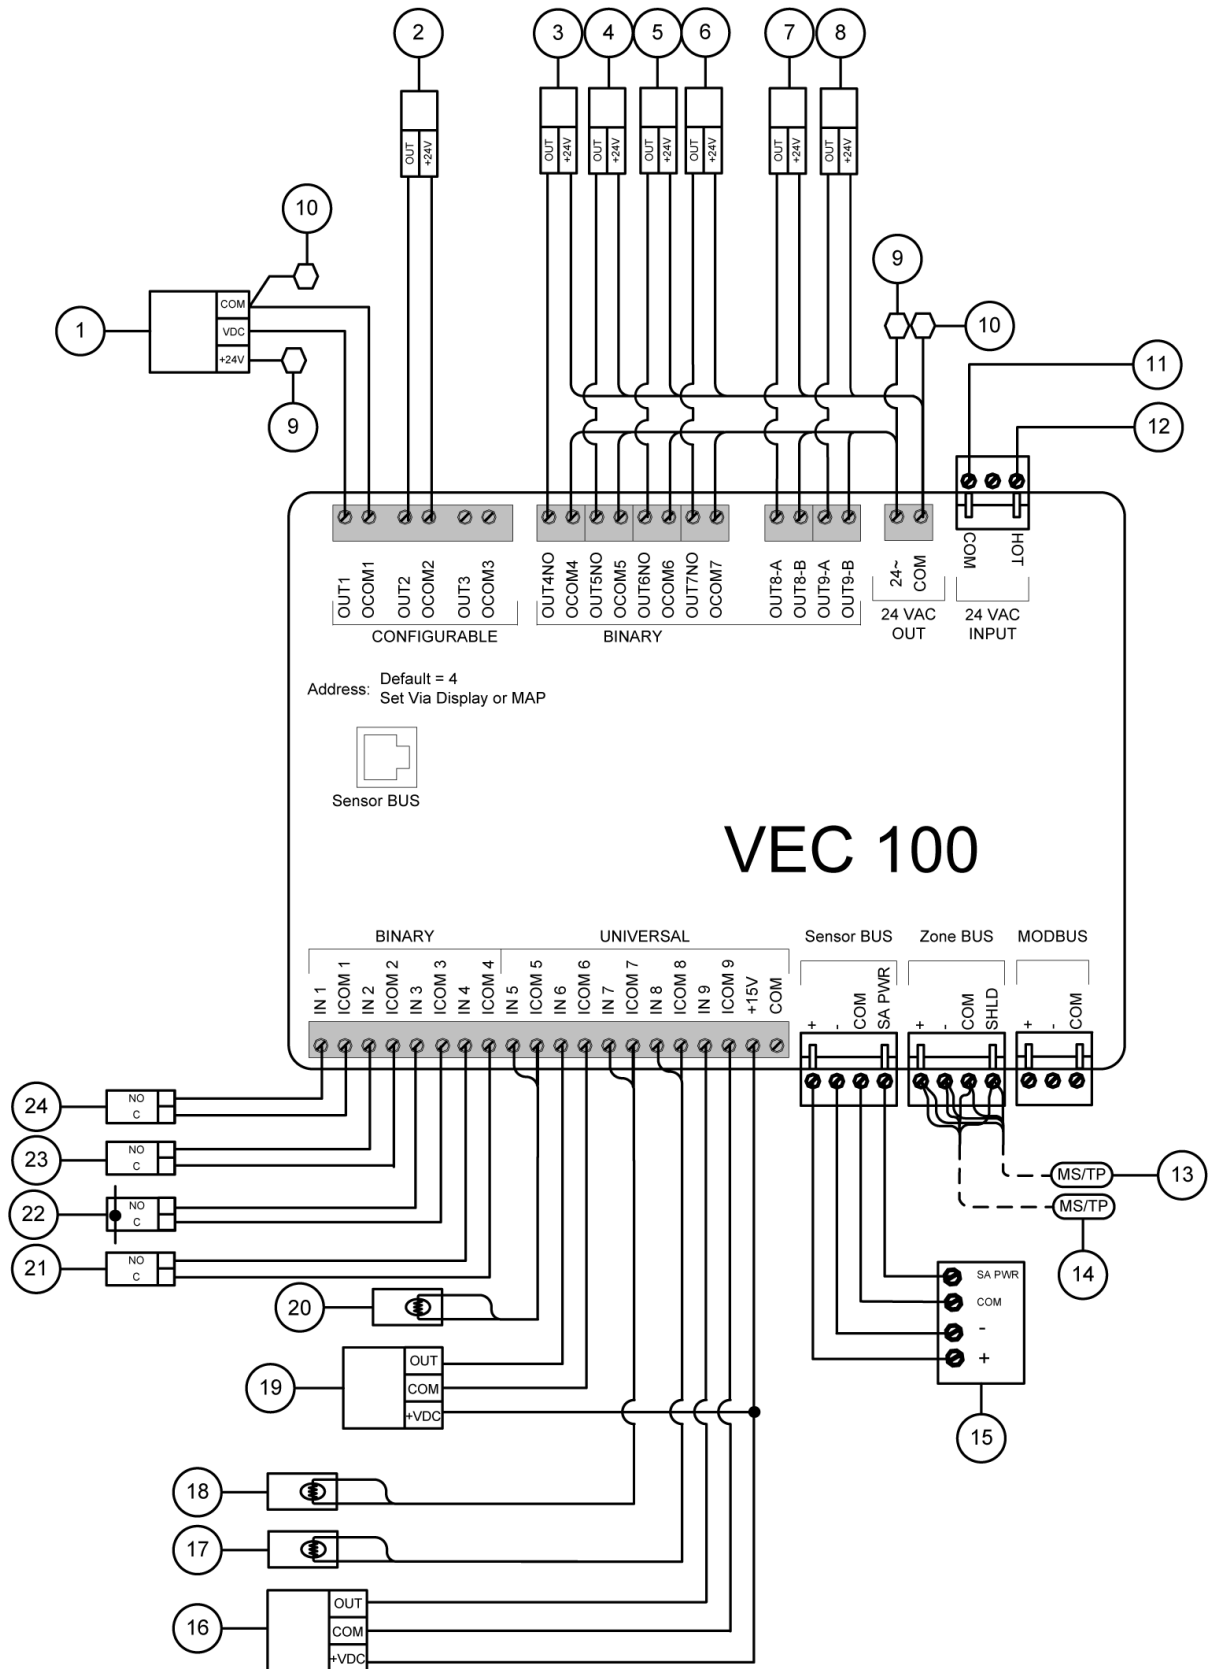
2
3
4
5
6
7
8
OUT +24V
OUT +24V
OUT +24V
OUT +24V
OUT +24V
OUT +24V
OUT +24V
10
1
COM
VDC
+24V
9
9
10
11
12
COM HOT
OUT1 OCOM1 OUT2 OCOM2 OUT3 OCOM3
CONFIGURABLE
OUT4NO OCOM4 OUT5NO OCOM5 OUT6NO OCOM6 OUT7NO OCOM7 OUT8-A OUT8-B OUT9-A OUT9-B
BINARY
24~ COM
24 VAC OUT
24 VAC INPUT
Address: Default = 4
Set Via Display or MAP
Sensor BUS
VEC 100
BINARY
UNIVERSAL
Sensor BUS
Zone BUS
MODBUS
IN 1 ICOM 1 IN 2 ICOM 2 IN 3 ICOM 3 IN 4 ICOM 4 IN 5 ICOM 5 IN 6 ICOM 6 IN 7 ICOM 7 IN 8 ICOM 8 IN 9 ICOM 9 +15V COM
+ - COM SA PWR
+ - COM SHLD
+ - COM
24
NO C
23
NO C
22
NO C
21
NO C
MS/TP
13
MS/TP
14
20
SA PWR
COM
-
+
19
OUT
COM
+VDC
15
18
17
16
OUT
COM
+VDC